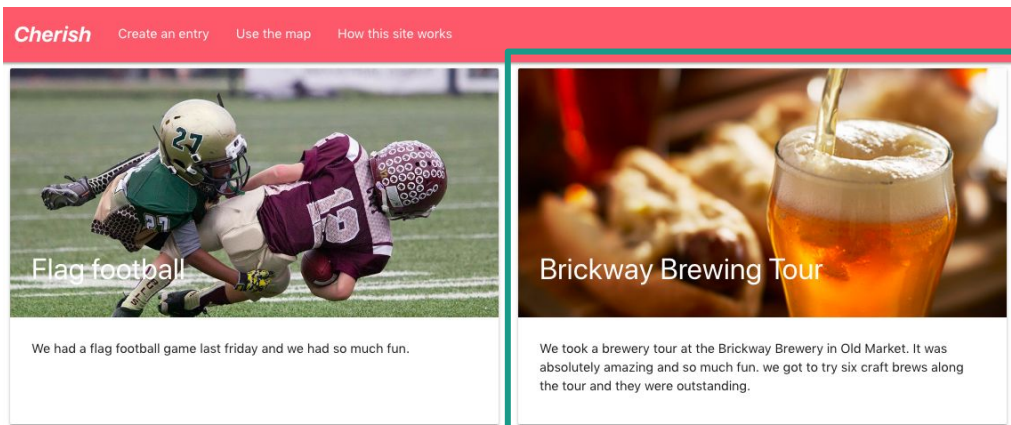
Cherish Create an entry Use the map How this site works

Flag football

We had a flag football game last friday and we had so much fun.

Brickway Brewing Tour

We took a brewery tour at the Brickway Brewery in Old Market. It was absolutely amazing and so much fun. we got to try six craft brews along the tour and they were outstanding.